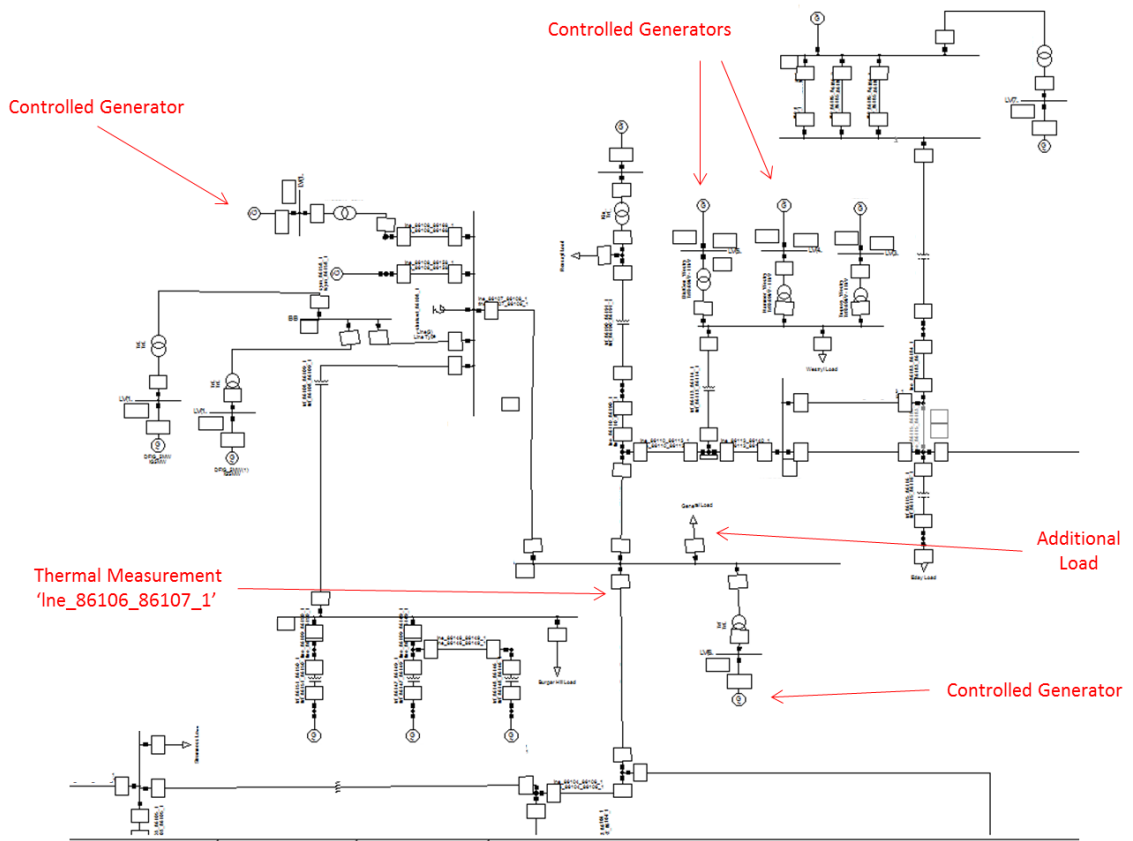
Controlled Generators

Controlled Generator

Additional Load

Thermal Measurement 'lne_86106_86107_1'

Controlled Generator

LV
BB
DFIG_5MW
DFIG_5MW(1)
Heavy Load
Weasy Load
General Load
Edey Load
Burger Hill Load
LVB
LVA